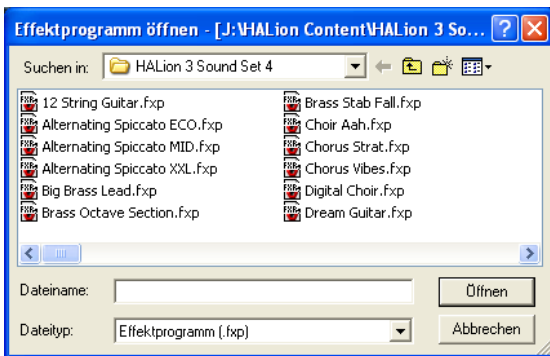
Effektprogramm öffnen - [J:\HALion Content\HALion 3 So...

Suchen in: HALion 3 Sound Set 4

12 String Guitar.fxp
Alternating Spiccato ECO.fxp
Alternating Spiccato MID.fxp
Alternating Spiccato XXL.fxp
Big Brass Lead.fxp
Brass Octave Section.fxp

Brass Stab Fall.fxp
Choir Aah.fxp
Chorus Strat.fxp
Chorus Vibes.fxp
Digital Choir.fxp
Dream Guitar.fxp

Dateiname:
Öffnen

Dateityp: Effektprogramm (.fxp)
Abbrechen